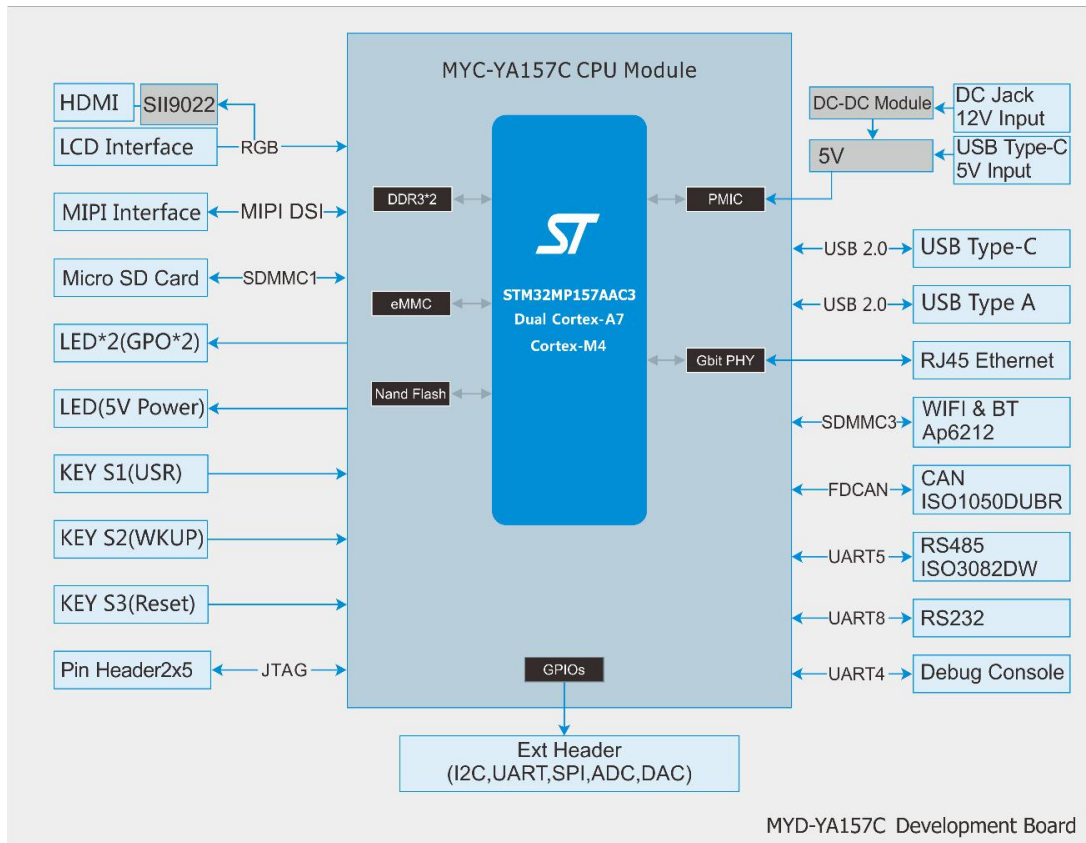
MYC-YA157C CPU Module

HDMI
SII9022
LCD Interface
RGB
MIPI Interface
MIPI DSI
Micro SD Card
SDMMC1
LED*2(GPO*2)
LED(5V Power)
KEY S1(USR)
KEY S2(WKUP)
KEY S3(Reset)
Pin Header2x5
JTAG

DDR3*2
eMMC
Nand Flash

ST
STM32MP157AAC3
Dual Cortex-A7
Cortex-M4

PMIC
Gbit PHY

DC-DC Module
DC Jack
12V Input
5V
USB Type-C
5V Input
USB 2.0
USB Type-C
USB 2.0
USB Type A
RJ45 Ethernet
SDMMC3
WIFI & BT
Ap6212
FDCAN
CAN
ISO1050DUBR
UART5
RS485
ISO3082DW
UART8
RS232
UART4
Debug Console

GPIOs
Ext Header
(I2C,UART,SPI,ADC,DAC)

MYD-YA157C Development Board